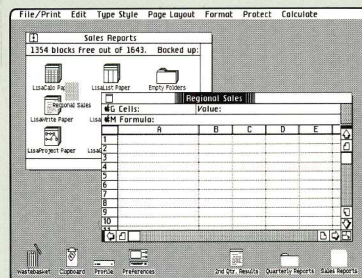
File/Print Edit Type Style Page Layout Format Protect Calculate

Sales Reports

1354 blocks free out of 1643. Backed up:

LisaCalc Pa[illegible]

LisaList Paper

Empty Folders

Regional Sales

LisaWrite Paper

Lisa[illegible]

LisaProject Paper

Lisa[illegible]

Regional Sales

G Cells:

Value:

M Formula:

| | A | B | C | D | E |
|---|---|---|---|---|---|
| 1 | | | | | |
| 2 | | | | | |
| 3 | | | | | |
| 4 | | | | | |
| 5 | | | | | |
| 6 | | | | | |
| 7 | | | | | |
| 8 | | | | | |
| 9 | | | | | |
| 10 | | | | | |

Wastebasket Clipboard Profile Preferences

2nd Qtr. Results Quarterly Reports Sales Reports